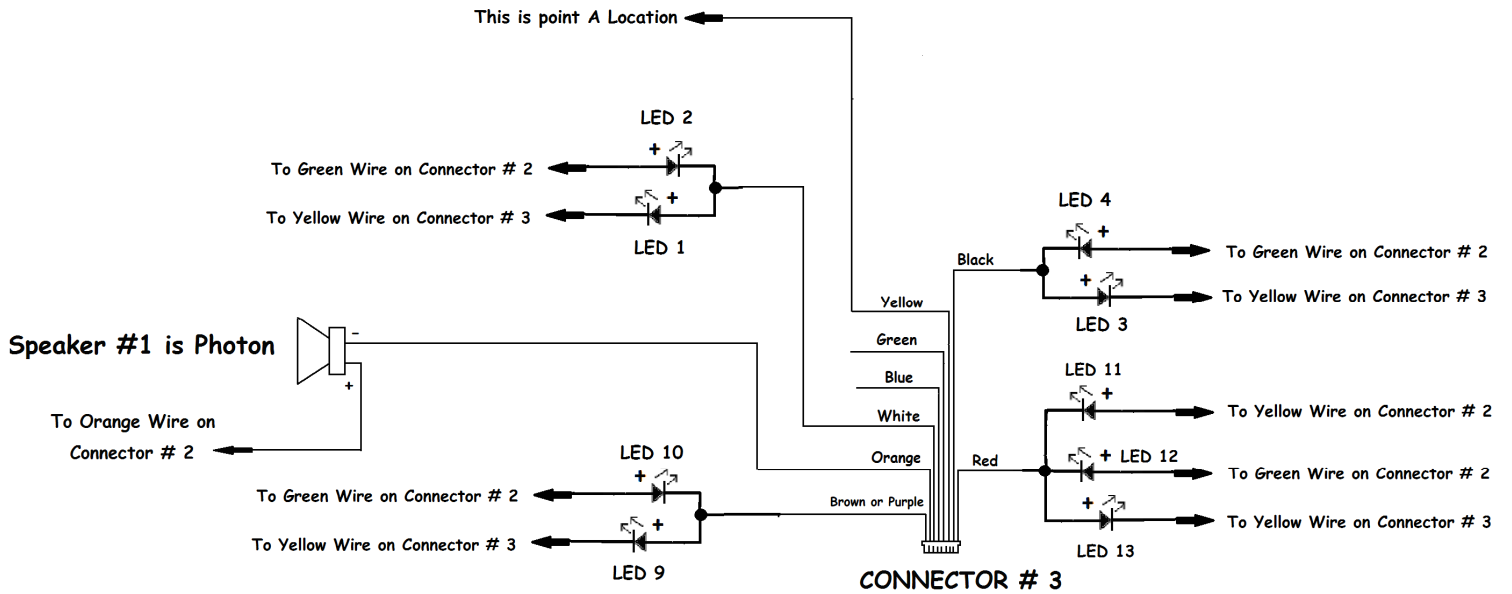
This is point A Location

LED 2

To Green Wire on Connector # 2

To Yellow Wire on Connector # 3

LED 1

LED 4

Black

To Green Wire on Connector # 2

To Yellow Wire on Connector # 3

LED 3

Yellow

Speaker #1 is Photon

Green

Blue

White

LED 11

To Yellow Wire on Connector # 2

To Orange Wire on Connector # 2

LED 12

To Green Wire on Connector # 2

Red

Orange

LED 10

To Green Wire on Connector # 2

Brown or Purple

To Yellow Wire on Connector # 3

To Yellow Wire on Connector # 3

LED 13

LED 9

CONNECTOR # 3